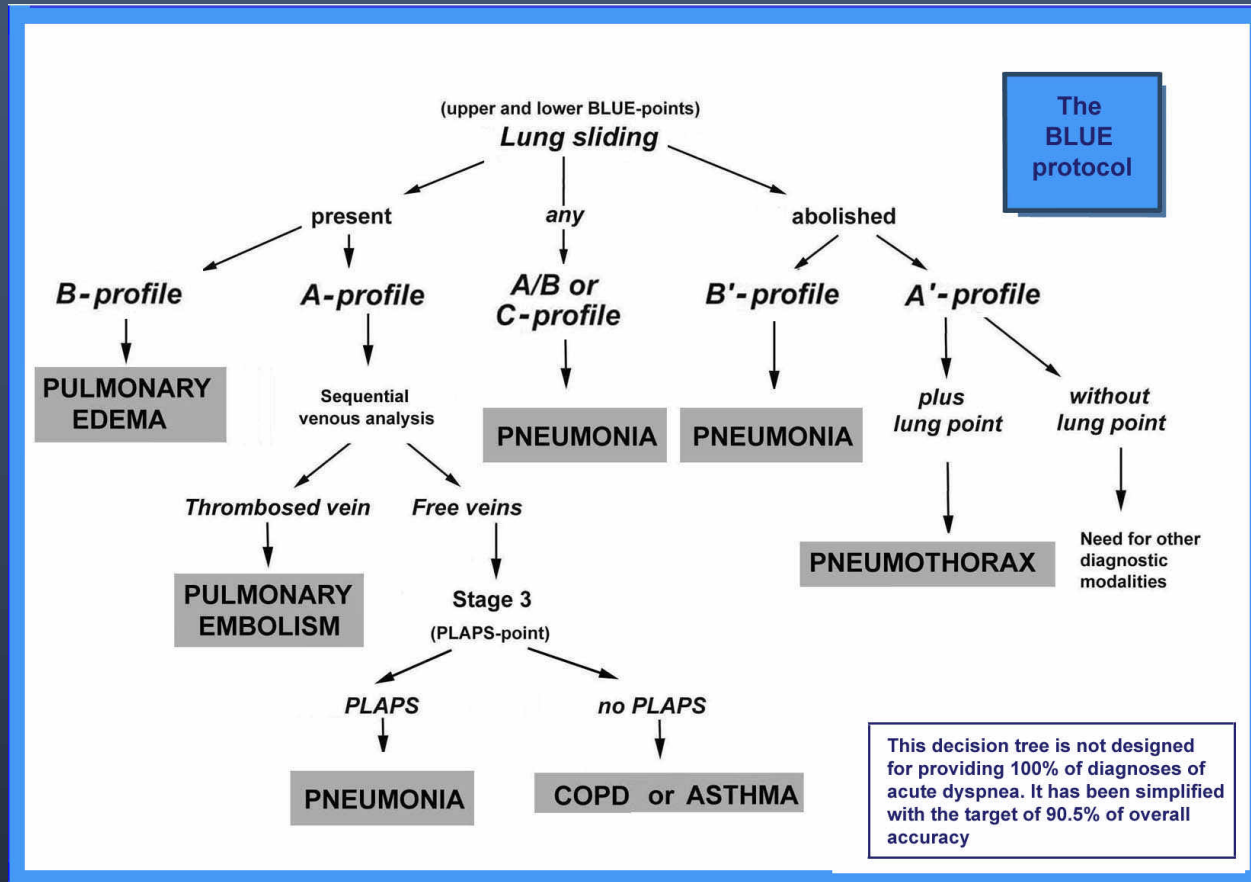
The BLUE protocol

(upper and lower BLUE-points)
Lung sliding

present

any

abolished

B-profile

A-profile

A/B or C-profile

B'-profile

A'-profile

PULMONARY EDEMA

Sequential venous analysis

PNEUMONIA

PNEUMONIA

plus lung point

without lung point

Thrombosed vein

Free veins

PULMONARY EMBOLISM

Stage 3
(PLAPS-point)

PNEUMOTHORAX

Need for other diagnostic modalities

PLAPS

no PLAPS

PNEUMONIA

COPD or ASTHMA

This decision tree is not designed for providing 100% of diagnoses of acute dyspnea. It has been simplified with the target of 90.5% of overall accuracy